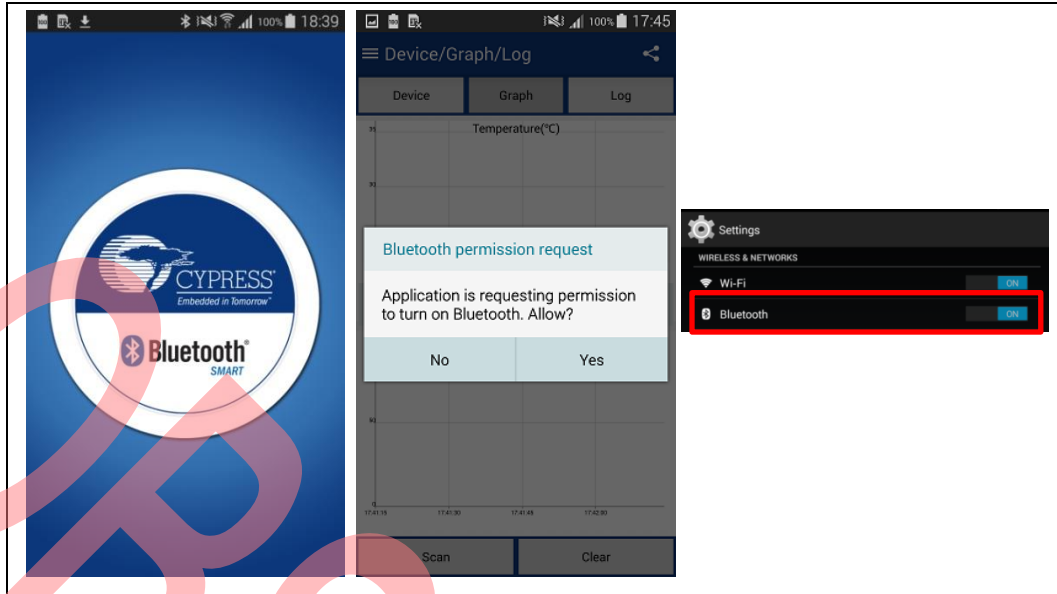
100% 18:39

CYPRESS
Embedded in Tomorrow™

Bluetooth®
SMART

100% 17:45

Device/Graph/Log

Device
Graph
Log

Temperature(°C)

31
30
10
0

17:41:15
17:41:30
17:41:45
17:42:00

Bluetooth permission request

Application is requesting permission to turn on Bluetooth. Allow?

No
Yes

Scan
Clear

Settings

WIRELESS & NETWORKS

Wi-Fi
ON

Bluetooth
ON